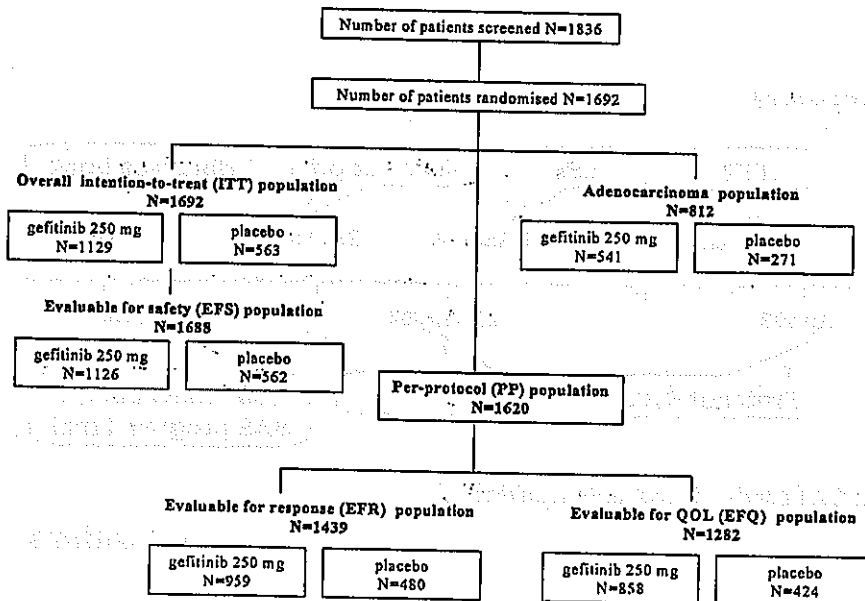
Number of patients screened N=1836

Number of patients randomised N=1692

Overall intention-to-treat (ITT) population
N=1692

gefitinib 250 mg
N=1129

placebo
N=563

Adenocarcinoma population
N=812

gefitinib 250 mg
N=541

placebo
N=271

Evaluable for safety (EFS) population
N=1688

gefitinib 250 mg
N=1126

placebo
N=562

Per-protocol (PP) population
N=1620

Evaluable for response (EFR) population
N=1439

gefitinib 250 mg
N=959

placebo
N=480

Evaluable for QOL (EFQ) population
N=1282

gefitinib 250 mg
N=858

placebo
N=424